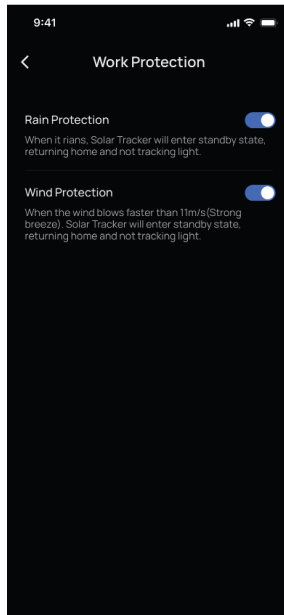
9:41

<

Work Protection

Rain Protection

When it rians, Solar Tracker will enter standby state, returning home and not tracking light.

Wind Protection

When the wind blows faster than 11m/s(Strong breeze). Solar Tracker will enter standby state, returning home and not tracking light.